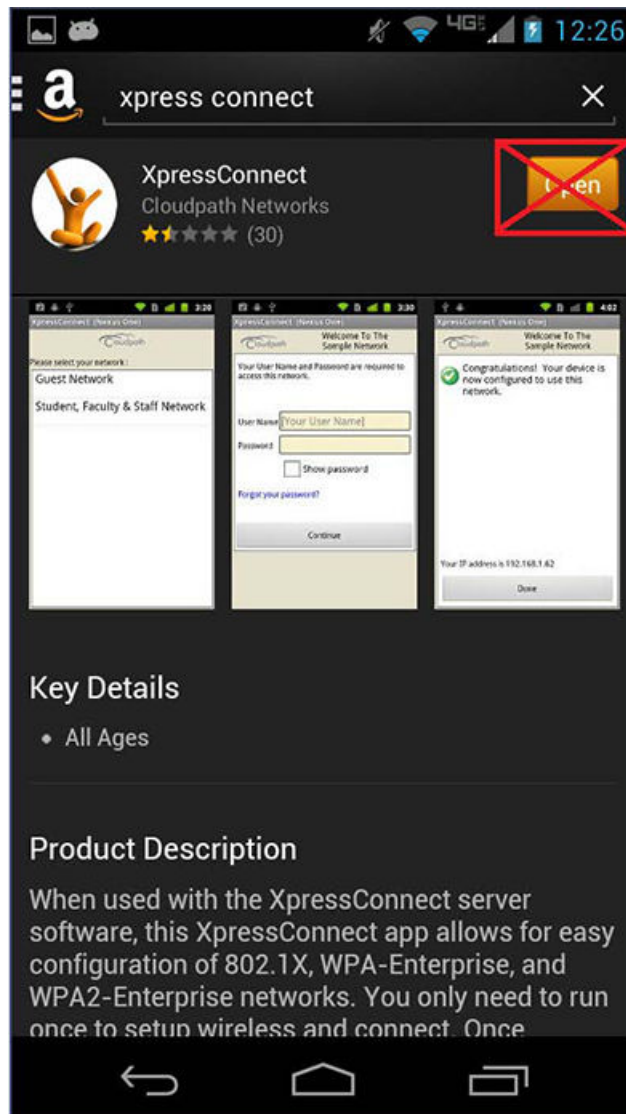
4G 12:26

a xpress connect ×

XpressConnect
Cloudpath Networks
(30)

Open

3:26
XpressConnect (Nexus One)
Cloudpath
Please select your network :
Guest Network
Student, Faculty & Staff Network

3:30
XpressConnect (Nexus One)
Cloudpath
Welcome To The Sample Network
Your User Name and Password are required to access this network.
User Name [Your User Name]
Password
Show password
Forgot your password?
Continue

4:02
XpressConnect (Nexus One)
Cloudpath
Welcome To The Sample Network
Congratulations! Your device is now configured to use this network.
Your IP address is 192.168.1.62
Done

Key Details

• All Ages

Product Description

When used with the XpressConnect server software, this XpressConnect app allows for easy configuration of 802.1X, WPA-Enterprise, and WPA2-Enterprise networks. You only need to run once to setup wireless and connect. Once